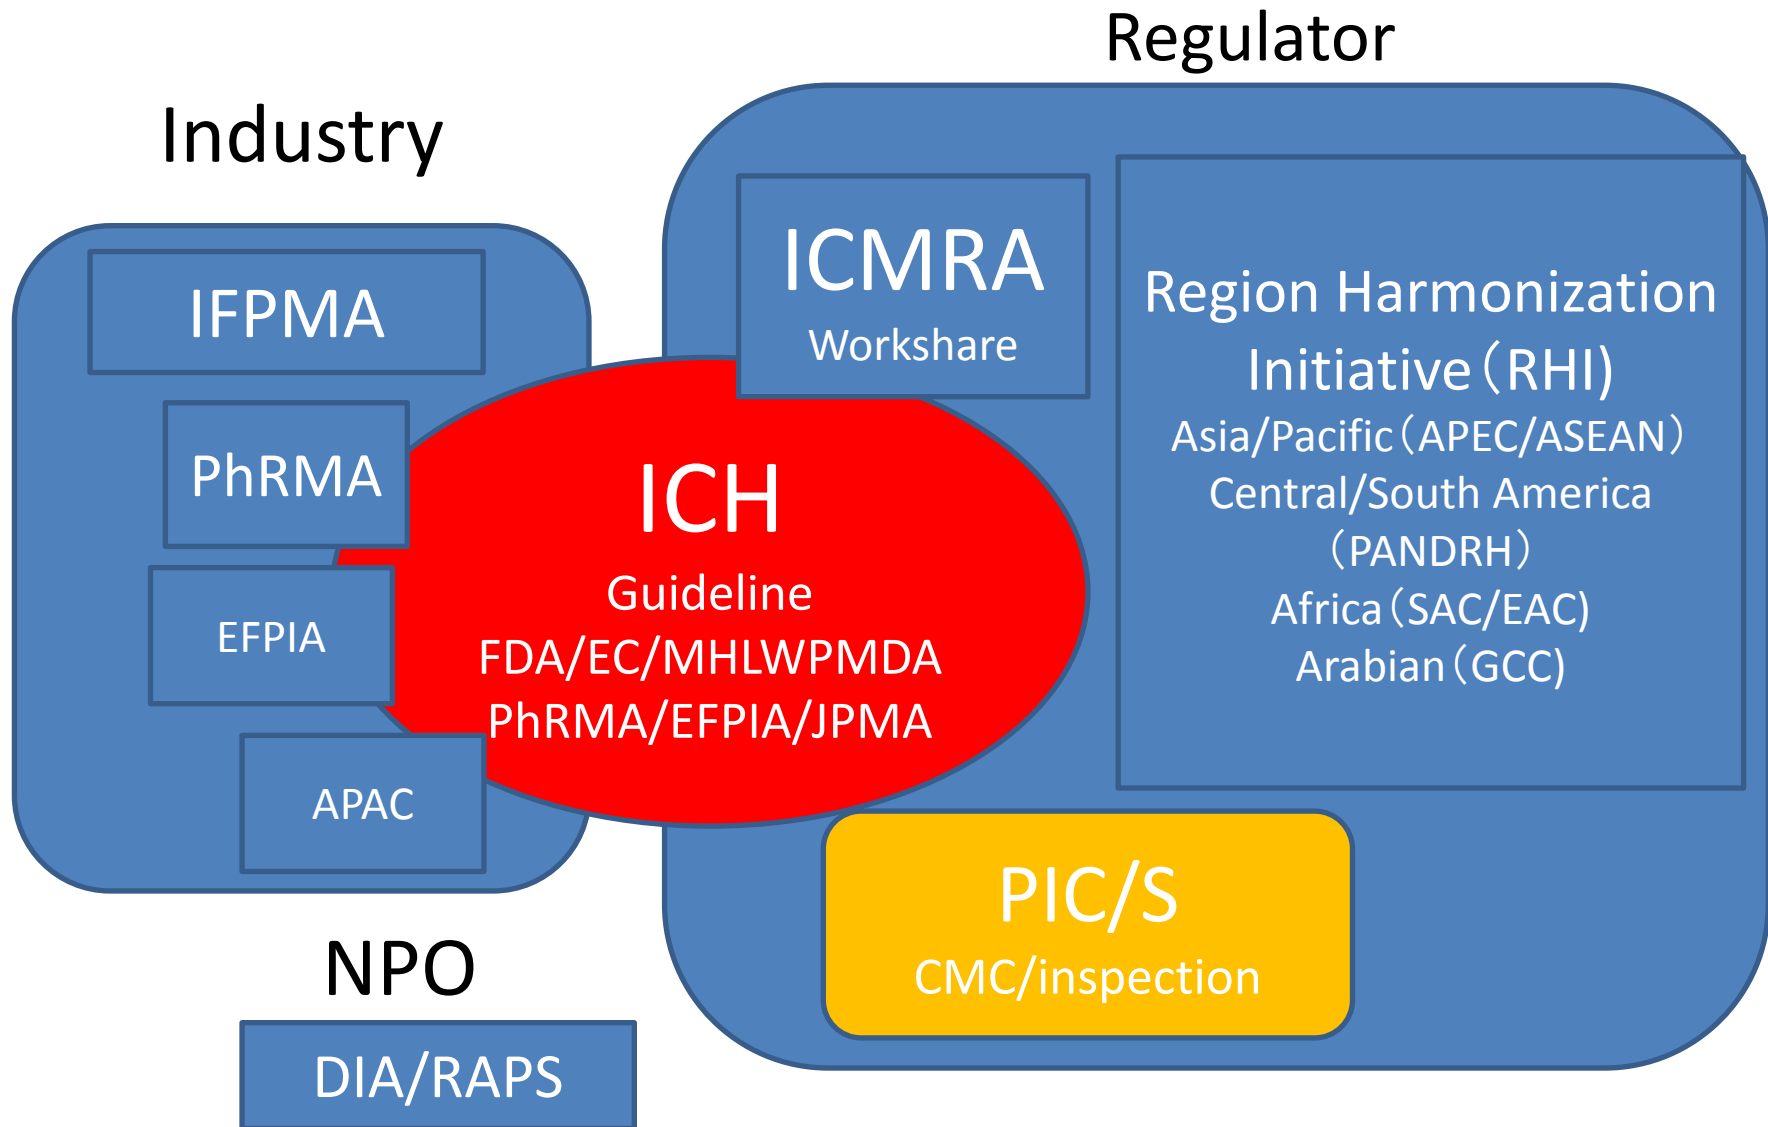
Regulator

Industry

IFPMA

PhRMA

EFPIA

APAC

ICMRA
Workshare

ICH
Guideline
FDA/EC/MHLWPMDA
PhRMA/EFPIA/JPMA

Region Harmonization Initiative（RHI）
Asia/Pacific（APEC/ASEAN）
Central/South America
（PANDRH）
Africa（SAC/EAC）
Arabian（GCC）

PIC/S
CMC/inspection

NPO

DIA/RAPS